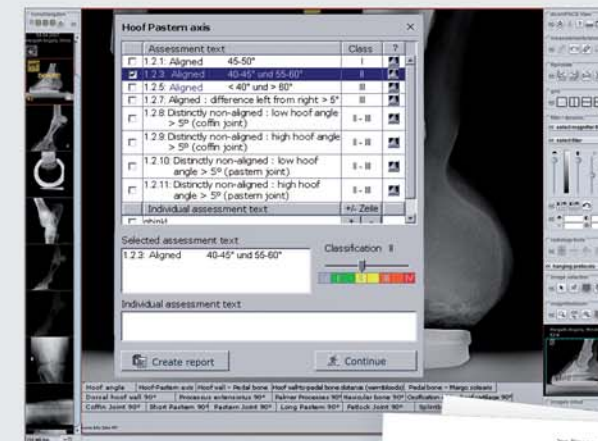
Hoof Pastern axis

| | Assessment text | Class | ? |
|---|---|---|---|
| ☐ | 1.2.1: Aligned 45-50° | I | |
| ☑ | 1.2.3: Aligned 40-45° und 55-60° | I | |
| ☐ | 1.2.5: Aligned < 40° und > 80° | II | |
| ☐ | 1.2.7: Aligned : difference left from right > 5° | II | |
| ☐ | 1.2.8 Distinctly non-aligned : low hoof angle > 5º (coffin joint) | II - III | |
| ☐ | 1.2.9 Distinctly non-aligned : high hoof angle > 5º (coffin joint) | II - III | |
| ☐ | 1.2.10: Distinctly non-aligned : low hoof angle > 5º (pastern joint) | II - III | |
| ☐ | 1.2.11: Distinctly non-aligned : high hoof angle > 5º (pastern joint) | II - III | |
| | Individual assessment text | +/- Zeile | |

Selected assessment text

1.2.3: Aligned 40-45° und 55-60°

Classification II

I II III IV V

Individual assessment text

Create report

Continue

Hoof angle | Hoof-Pastern axis | Hoof wall - Pedal bone | Hoof wall-to-pedal bone distance | Pedal bone - Margo solearis
Dorsal hoof wall 90° | Processus extensorius 90° | Palmar Processes 90° | Navicular bone 90° | Ossification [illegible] | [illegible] cartilage 90°
Coffin Joint 90° | Short Pastern 90° | Pastern Joint 90° | Long Pastern 90° | Fetlock Joint 90° | Splint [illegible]